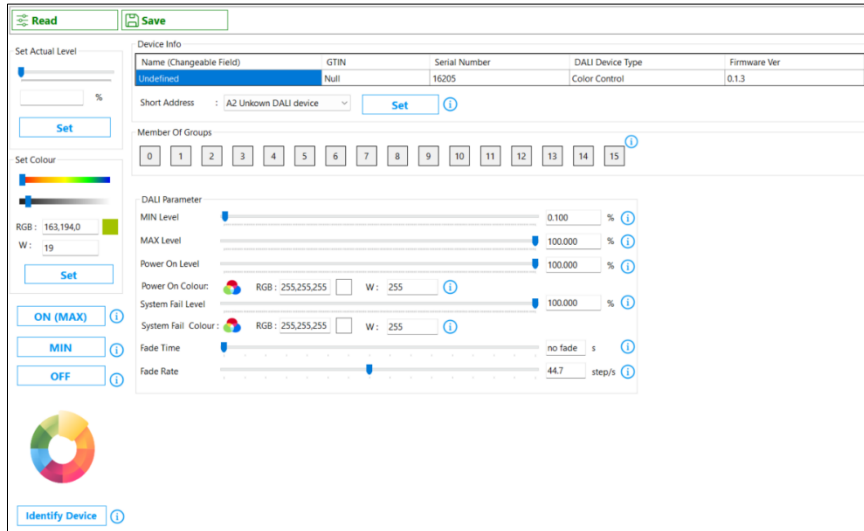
Read
Save

Set Actual Level
%
Set

Set Colour
RGB : 163,194,0
W : 19
Set

ON (MAX)
MIN
OFF

Identify Device

Device Info

| Name (Changeable Field) | GTIN | Serial Number | DALI Device Type | Firmware Ver |
|---|---|---|---|---|
| Undefined | Null | 16205 | Color Control | 0.1.3 |

Short Address : A2 Unkown DALI device
Set

Member Of Groups
0 1 2 3 4 5 6 7 8 9 10 11 12 13 14 15

DALI Parameter
MIN Level 0.100 %
MAX Level 100.000 %
Power On Level 100.000 %
Power On Colour: RGB : 255,255,255 W : 255
System Fail Level 100.000 %
System Fail Colour : RGB : 255,255,255 W : 255
Fade Time no fade s
Fade Rate 44.7 step/s